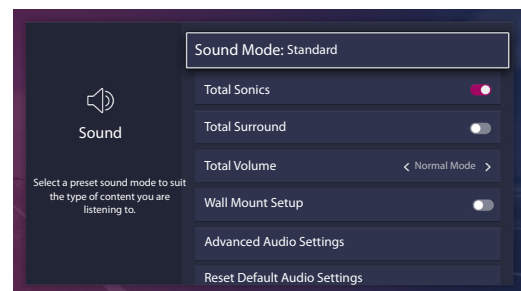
Sound

Select a preset sound mode to suit the type of content you are listening to.

Sound Mode: Standard

Total Sonics

Total Surround

Total Volume
< Normal Mode >

Wall Mount Setup

Advanced Audio Settings

Reset Default Audio Settings